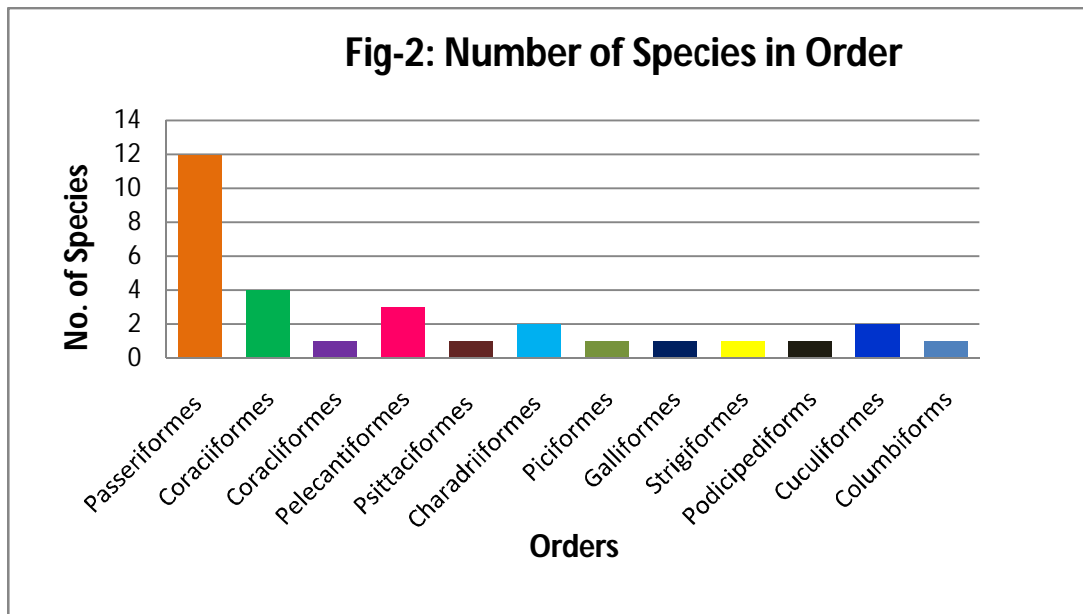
Fig-2: Number of Species in Order

No. of Species

14
12
10
8
6
4
2
0

Passeriformes
Coraciiformes
Coracliformes
Pelecantiformes
Psittaciformes
Charadriiformes
Piciformes
Galliformes
Strigiformes
Podicipediforms
Cuculiformes
Columbiforms

Orders